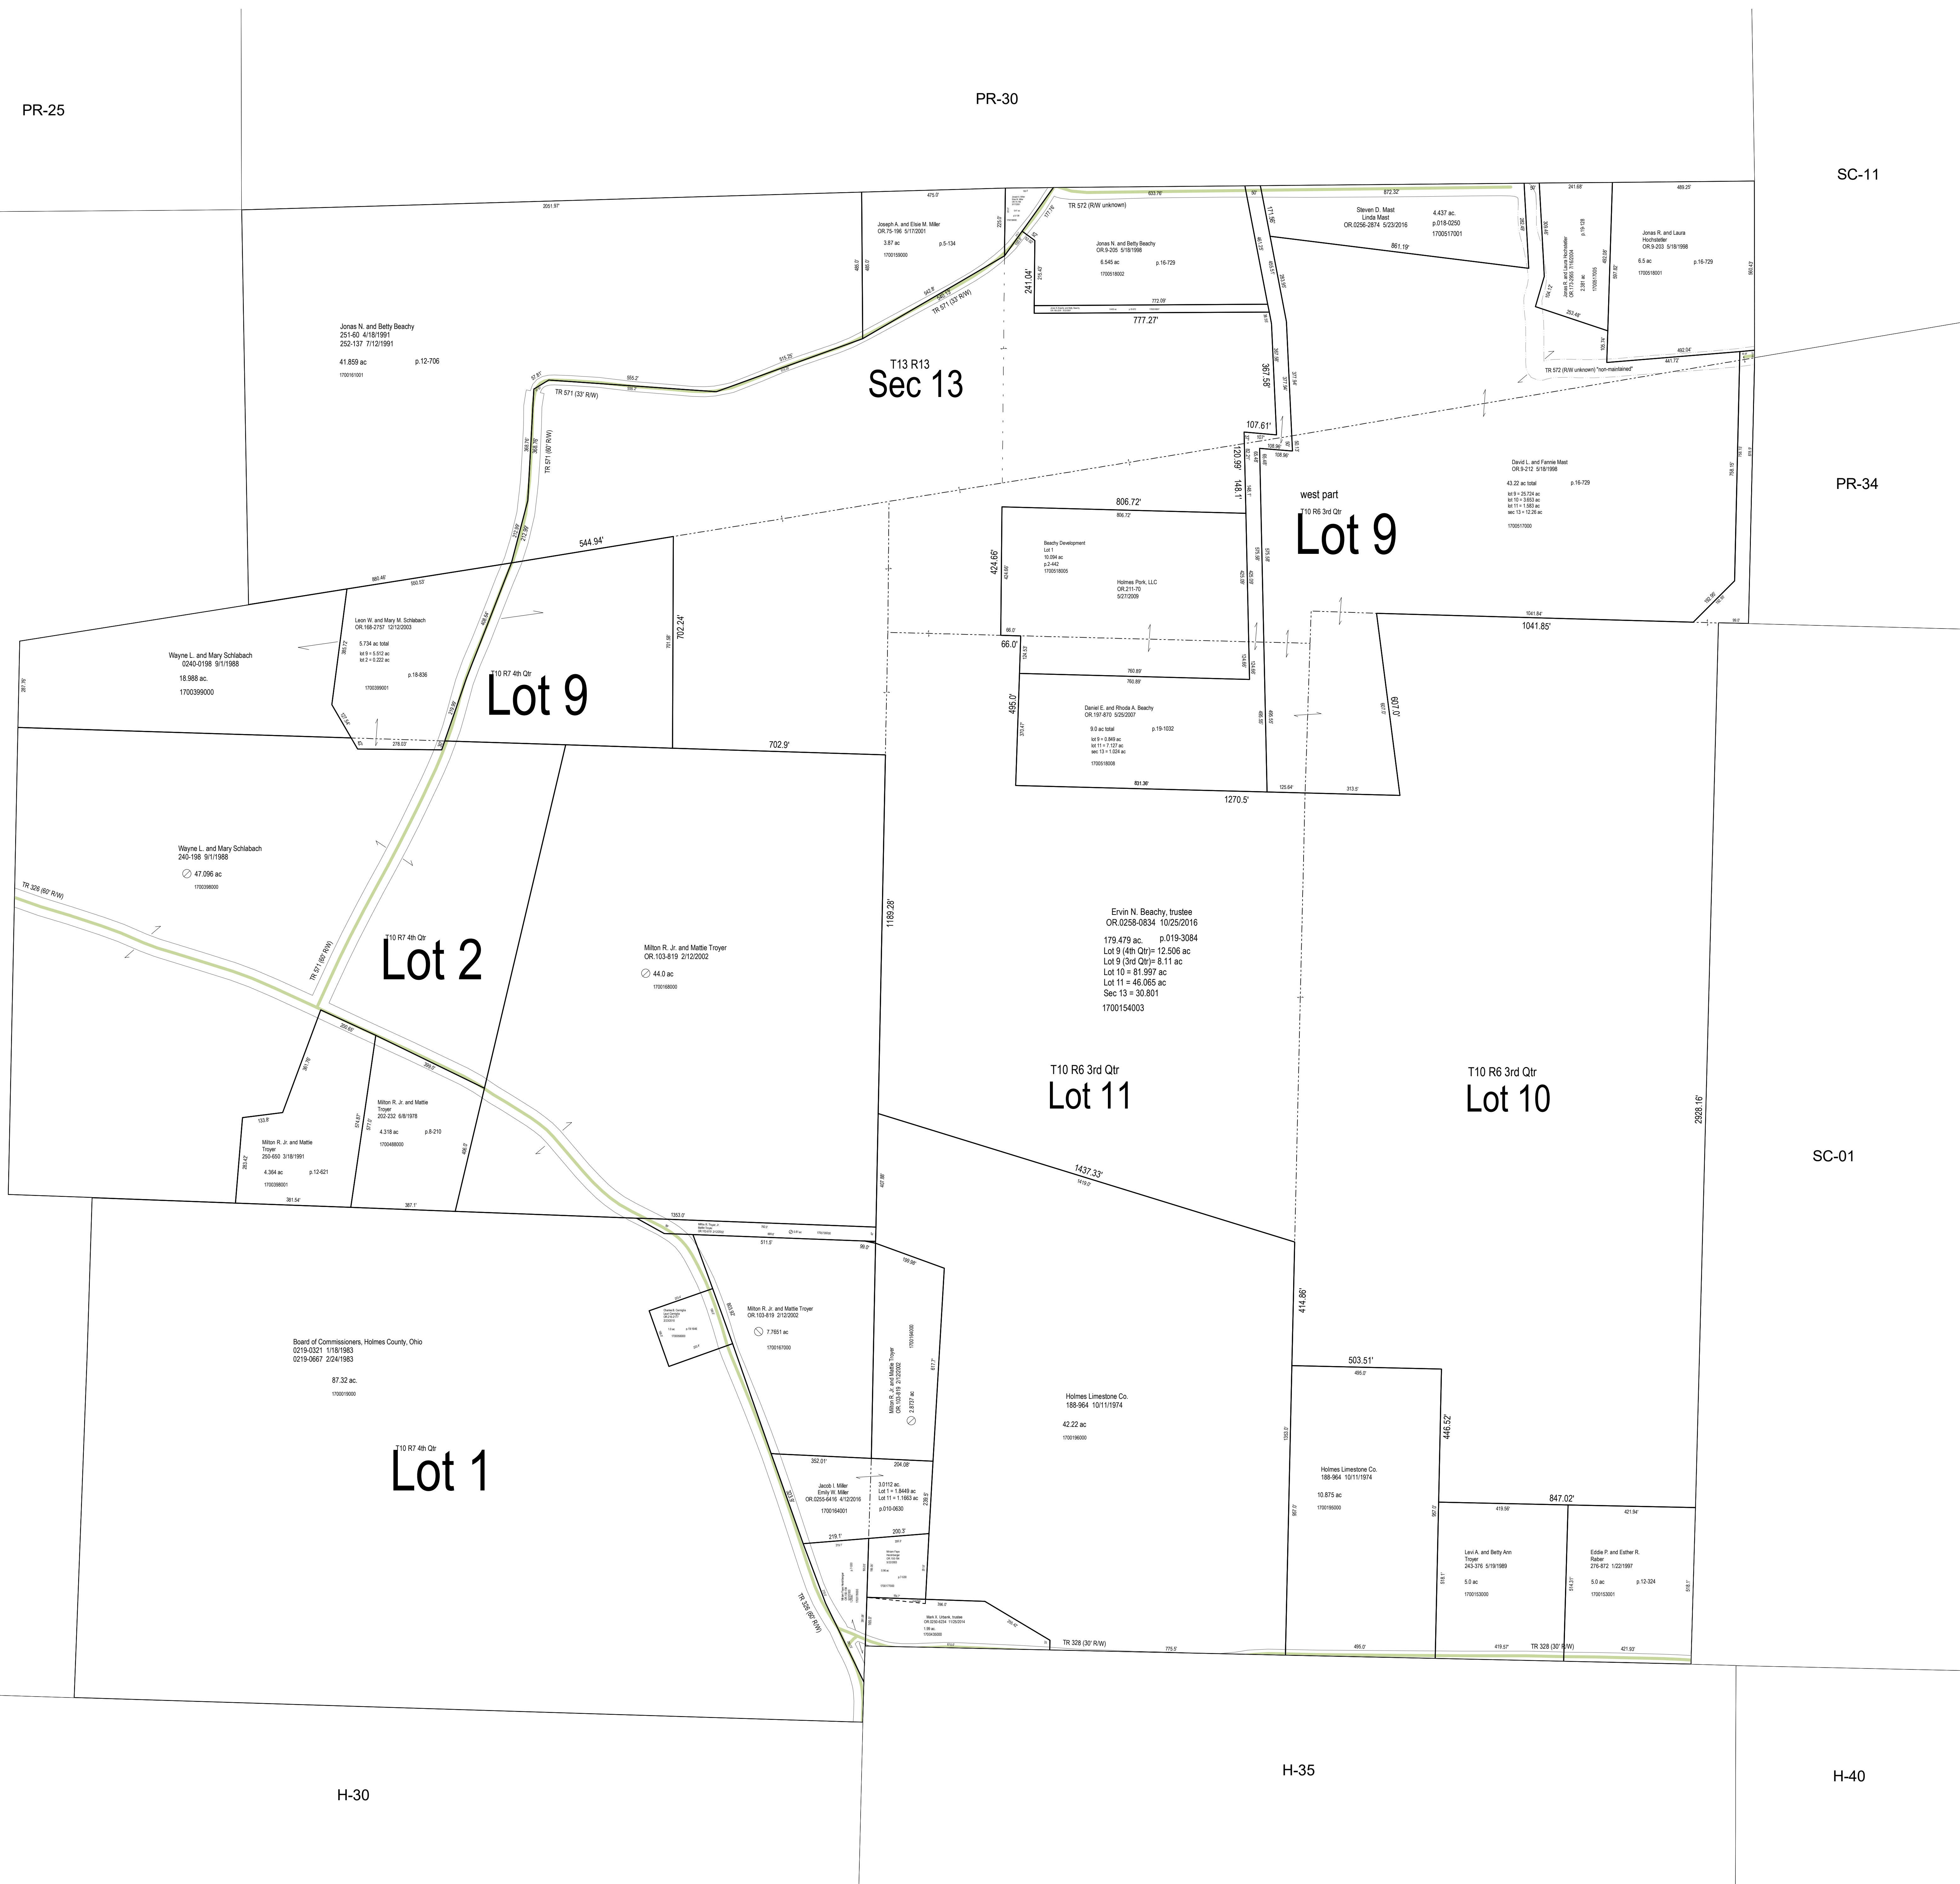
PR-25

PR-30

SC-11

PR-34

SC-01

H-30

H-35

H-40

2051.97'

475.0'

633.76'

872.32'

241.68'

489.25'

Joseph A. and Elsie M. Miller
OR.75-196 5/17/2001
3.87 ac p.5-134
1700159000

TR 572 (R/W unknown)

Jonas N. and Betty Beachy
OR.9-205 5/18/1998
6.545 ac p.16-729
1700516002

772.09'

777.27'

241.04'

Steven D. Mast
Linda Mast
OR.0256-2874 5/23/2016
4.437 ac.
p.018-0250
1700517001

861.19'

Jonas R. and Laura Hochstetler
OR.9-203 5/18/1998
6.5 ac p.16-729
1700518001

Jonas N. and Betty Beachy
251-60 4/18/1991
252-137 7/12/1991
41.859 ac p.12-706
1700161001

TR 571 (33' R/W)

915.25'

555.2'

T13 R13
Sec 13

367.58'

107.61'

120.99'

148.1'

TR 572 (R/W unknown) "non-maintained"

441.72'

David L. and Fannie Mast
OR.9-212 5/18/1998
43.22 ac total p.16-729
lot 9 = 25.724 ac
lot 10 = 3.653 ac
lot 11 = 1.583 ac
sec 13 = 12.26 ac
1700517000

TR 571 (60' R/W)

806.72'

west part
T10 R6 3rd Qtr
Lot 9

544.94'

Beachy Development
Lot 1
10.094 ac
p.2-442
1700518005

Holmes Pork, LLC
OR.211-70
5/27/2009

424.66'

66.0'

1041.84'

1041.85'

880.46'

500.53'

Leon W. and Mary M. Schlabach
OR.168-2757 12/12/2003
5.734 ac total
lot 9 = 5.512 ac
lot 2 = 0.222 ac
p.18-836
1700399001

702.24'

Wayne L. and Mary Schlabach
0240-0198 9/1/1988
18.988 ac.
1700399000

T10 R7 4th Qtr
Lot 9

760.89'

495.0'

Daniel E. and Rhoda A. Beachy
OR.197-870 5/25/2007
9.0 ac total p.19-1032
lot 9 = 0.849 ac
lot 11 = 7.127 ac
sec 13 = 1.024 ac
1700518008

607.0'

278.03'

702.9'

831.36'

125.64'

313.5'

1270.5'

Wayne L. and Mary Schlabach
240-198 9/1/1988
47.096 ac
1700398000

TR 326 (60' R/W)

1189.28'

Ervin N. Beachy, trustee
OR.0258-0834 10/25/2016
179.479 ac. p.019-3084
Lot 9 (4th Qtr)= 12.506 ac
Lot 9 (3rd Qtr)= 8.11 ac
Lot 10 = 81.997 ac
Lot 11 = 46.065 ac
Sec 13 = 30.801
1700154003

T10 R7 4th Qtr
Lot 2

Milton R. Jr. and Mattie Troyer
OR.103-819 2/12/2002
44.0 ac
1700168000

T10 R6 3rd Qtr
Lot 11

T10 R6 3rd Qtr
Lot 10

2928.16'

Milton R. Jr. and Mattie Troyer
202-232 6/8/1978
4.318 ac p.8-210
1700488000

Milton R. Jr. and Mattie Troyer
250-650 3/18/1991
4.364 ac p.12-621
1700398001

133.8'

381.54'

387.1'

1437.33'

1415.0'

1353.0'

511.5'

Board of Commissioners, Holmes County, Ohio
0219-0321 1/18/1983
0219-0667 2/24/1983
87.32 ac.
1700019000

Milton R. Jr. and Mattie Troyer
OR.103-819 2/12/2002
7.7651 ac
1700167000

Milton R. Jr. and Mattie Troyer
OR.103-819 2/12/2002
2.8137 ac
1700164000

414.86'

503.51'

446.52'

Holmes Limestone Co.
188-964 10/11/1974
42.22 ac
1700196000

Holmes Limestone Co.
188-964 10/11/1974
10.875 ac
1700195000

T10 R7 4th Qtr
Lot 1

352.01'

204.08'

Jacob I. Miller
Emily W. Miller
OR.0255-6416 4/12/2016
1700164001

3.0112 ac
Lot 1 = 1.8449 ac
Lot 11 = 1.1663 ac
p.010-0630

219.1'

200.3'

847.02'

418.58'

421.94'

Levi A. and Betty Ann Troyer
243-376 5/19/1989
5.0 ac
1700153000

Eddie P. and Esther R. Raber
276-872 1/22/1997
5.0 ac p.12-324
1700153001

Mark II. Urbanik, trustee
1.86 ac
1700436000

TR 326 (60' R/W)

TR 328 (30' R/W)

775.5'

495.0'

419.57'

421.93'